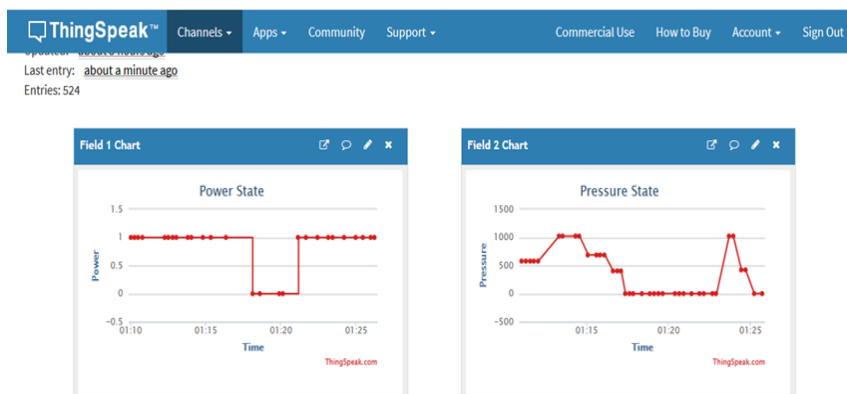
ThingSpeak™ Channels ▾ Apps ▾ Community Support ▾ Commercial Use How to Buy Account ▾ Sign Out

Updated: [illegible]
Last entry: about a minute ago
Entries: 524

Field 1 Chart

Power State

1.5
1
0.5
0
−0.5

Power

01:10 01:15 01:20 01:25

Time

ThingSpeak.com

Field 2 Chart

Pressure State

1500
1000
500
0
−500

Pressure

01:15 01:20 01:25

Time

ThingSpeak.com